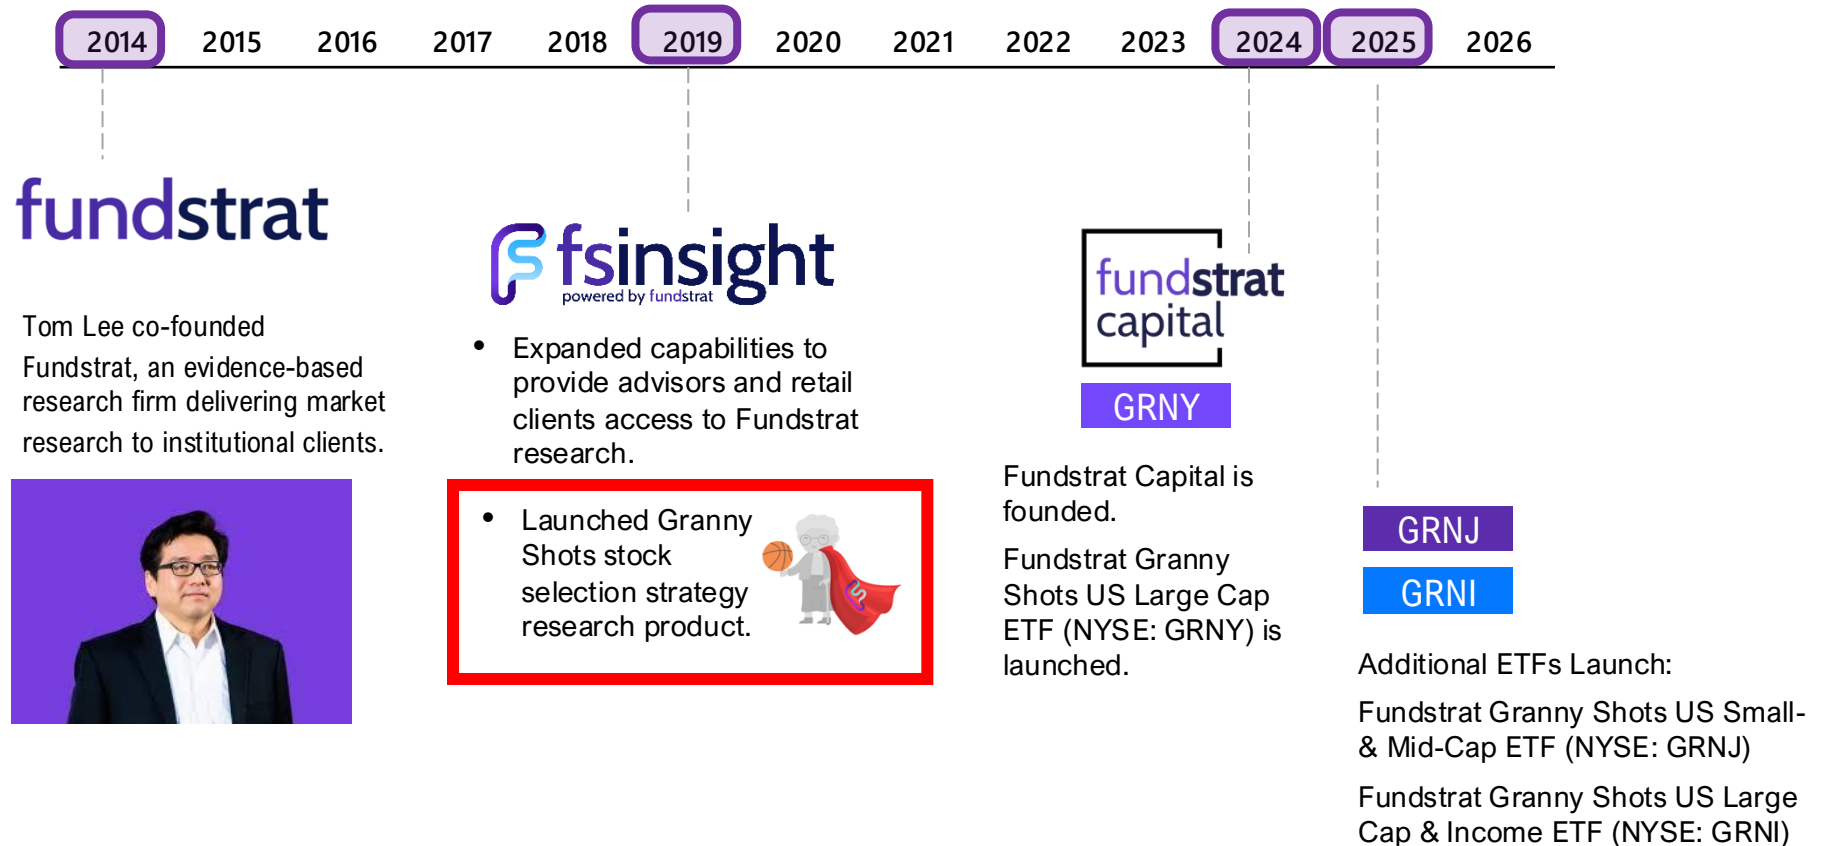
2014 2015 2016 2017 2018 2019 2020 2021 2022 2023 2024 2025 2026

fundstrat

Tom Lee co-founded Fundstrat, an evidence-based research firm delivering market research to institutional clients.

fsinsight
powered by fundstrat

• Expanded capabilities to provide advisors and retail clients access to Fundstrat research.

• Launched Granny Shots stock selection strategy research product.

fundstrat capital

GRNY

Fundstrat Capital is founded.

Fundstrat Granny Shots US Large Cap ETF (NYSE: GRNY) is launched.

GRNJ

GRNI

Additional ETFs Launch:

Fundstrat Granny Shots US Small- & Mid-Cap ETF (NYSE: GRNJ)

Fundstrat Granny Shots US Large Cap & Income ETF (NYSE: GRNI)